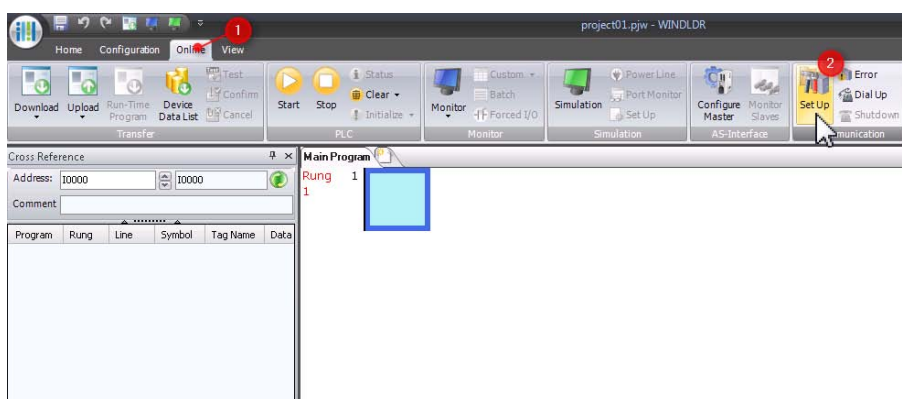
project01.pjw - WINDLDR

Home Configuration Online View

1

2

Download Upload Run-Time Program Device Data List Test Confirm Cancel

Transfer

Start Stop Status Clear Initialize

PLC

Monitor Custom Batch Forced I/O

Monitor

Simulation Power Line Port Monitor Set Up

Simulation

Configure Master Monitor Slaves

AS-Interface

Set Up Error Dial Up Shutdown

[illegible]munication

Cross Reference

Address: I0000 I0000

Comment

| Program | Rung | Line | Symbol | Tag Name | Data |
|---|---|---|---|---|---|

Main Program

Rung 1

1